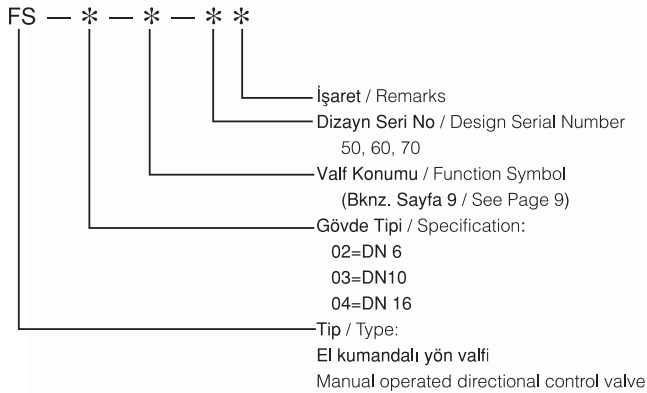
FS — * — * — * *

İşaret / Remarks

Dizayn Seri No / Design Serial Number
50, 60, 70

Valf Konumu / Function Symbol
(Bknz. Sayfa 9 / See Page 9)

Gövde Tipi / Specification:
02=DN 6
03=DN10
04=DN 16

Tip / Type:
El kumandalı yön valfi
Manual operated directional control valve